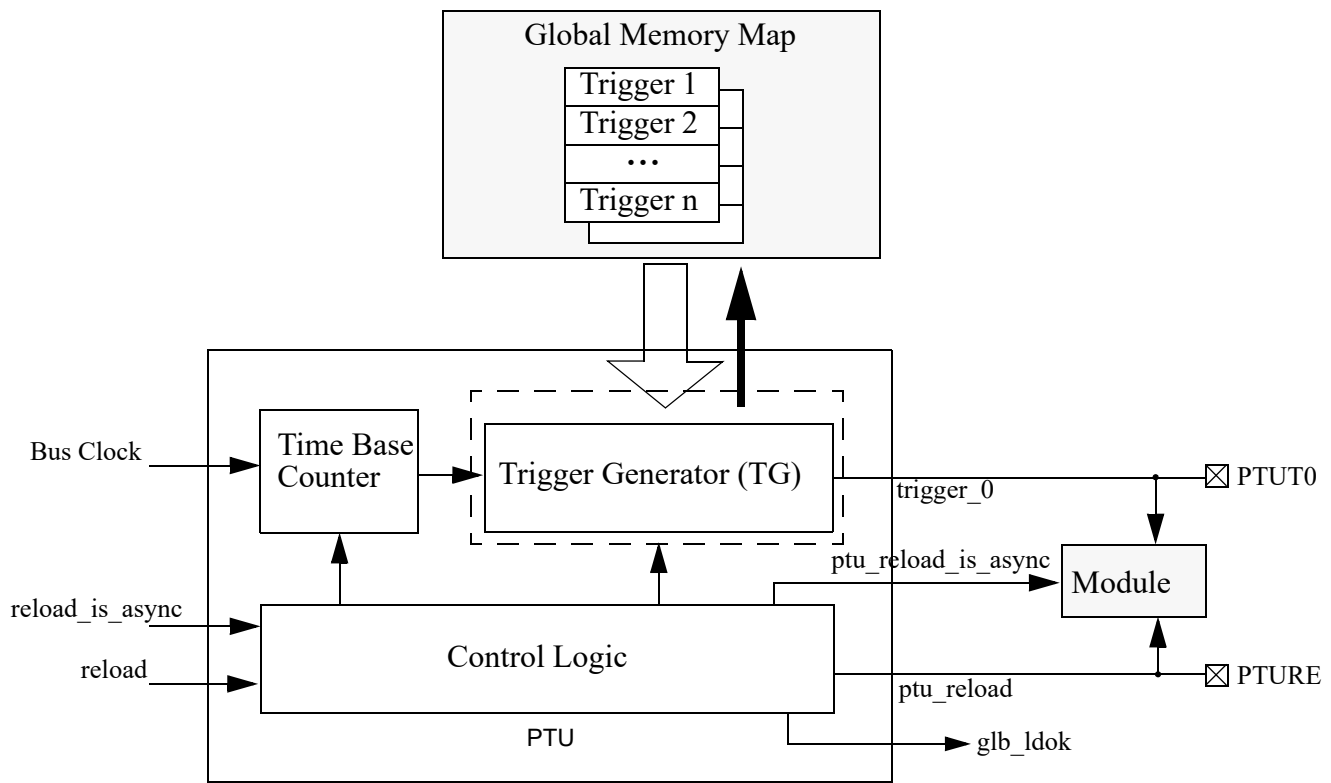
Global Memory Map
Trigger 1
Trigger 2
...
Trigger n

Bus Clock
Time Base Counter
Trigger Generator (TG)
trigger_0
PTUT0
ptu_reload_is_async
Module
reload_is_async
reload
Control Logic
PTURE
ptu_reload
PTU
glb_ldok